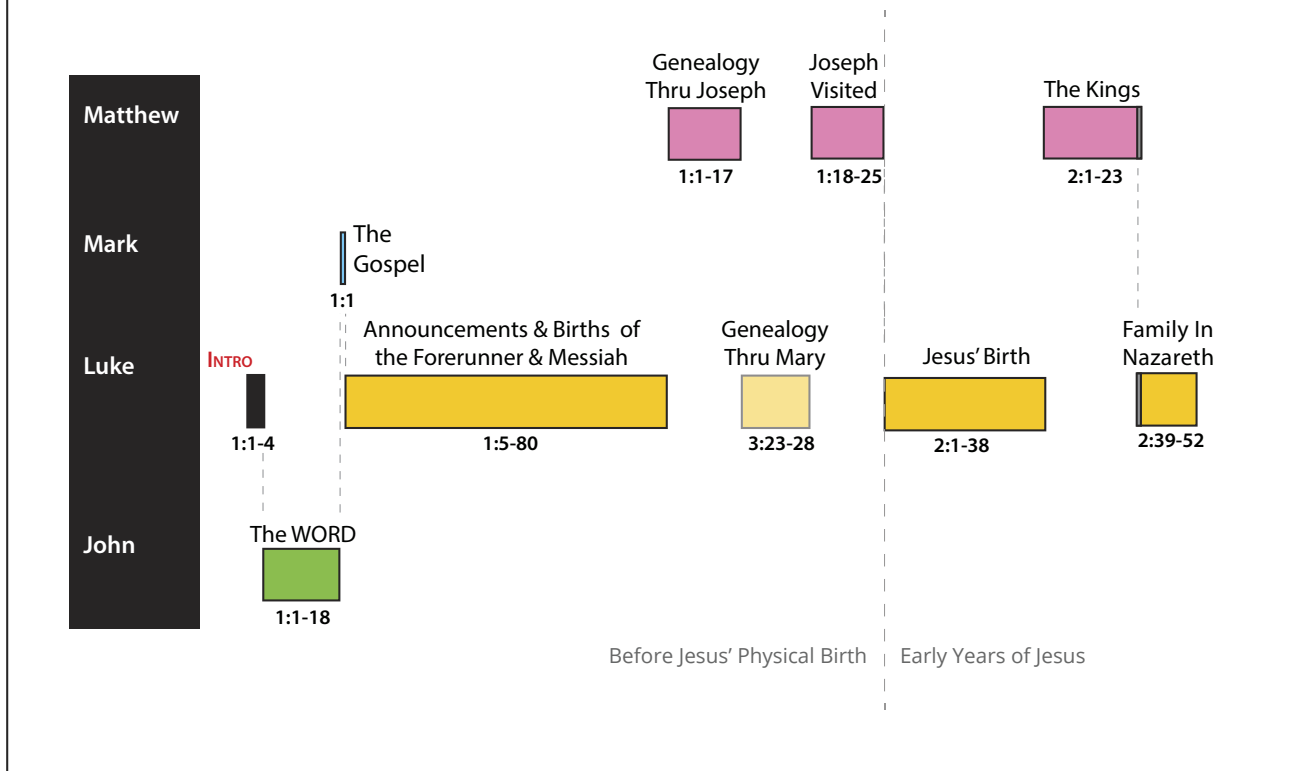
Matthew

Mark

Luke

John

Genealogy Thru Joseph
1:1-17

Joseph Visited
1:18-25

The Kings
2:1-23

The Gospel
1:1

INTRO
1:1-4

Announcements & Births of the Forerunner & Messiah
1:5-80

Genealogy Thru Mary
3:23-28

Jesus' Birth
2:1-38

Family In Nazareth
2:39-52

The WORD
1:1-18

Before Jesus' Physical Birth

Early Years of Jesus